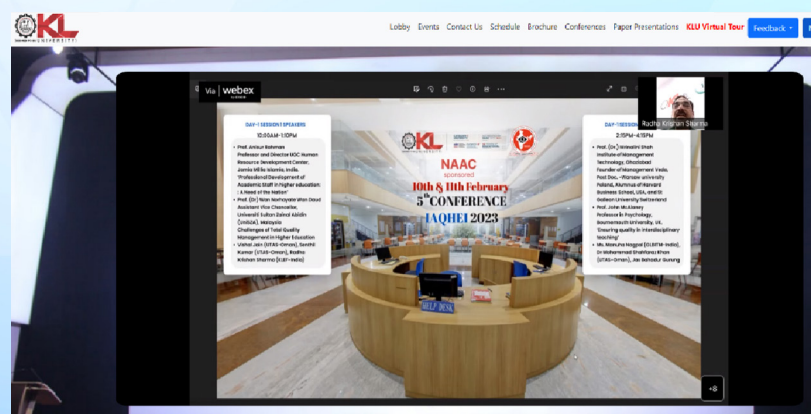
KL UNIVERSITY

Lobby Events Contact Us Schedule Brochure Conferences Paper Presentations KLU Virtual Tour Feedback

Via webex

Radha Krishan Sharma

DAY-1 SESSION SPEAKERS

10:00AM-1:10PM

• Prof. Ankur Rahman Professor and Director MOC Human Resource Development Center, Jamia Millia Islamia, India. 'Professional Development of Academic Staff in Higher education: A Need of the Nation'

• Prof. (Dr) Noor Norhayati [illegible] Assistant Vice Chancellor, Universiti Sultan Zainal Abidin (UniSZA), Malaysia. Challenges of Total Quality Management in Higher Education

• Vishal Jain (STAS-Oman), Saxethi Kumar (STAS-Oman), Radha Krishan Sharma (KLEF-India)

NAAC sponsored

10th & 11th February

5th CONFERENCE

IAQHEI 2023

DAY-1 SESSION SPEAKERS

2:15PM-4:15PM

• Prof. (Dr.) Nilanshi Shah Institute of Management Technology, Ghaziabad Founder of Management Veda, Post Doc. - Warsaw university Poland, Alumnus of Harvard Business School, USA, and St Gallen University Switzerland

• Prof. John McAlaney Professor in Psychology, Bournemouth University, UK. 'Ensuring quality in interdisciplinary teaching'

• Ms. Manuha Nagpal (CLEFIM-India), Dr Mohammad Shahriar Khan (STAS-Oman), Ask Bahadur Gurung

HELP DESK

+8